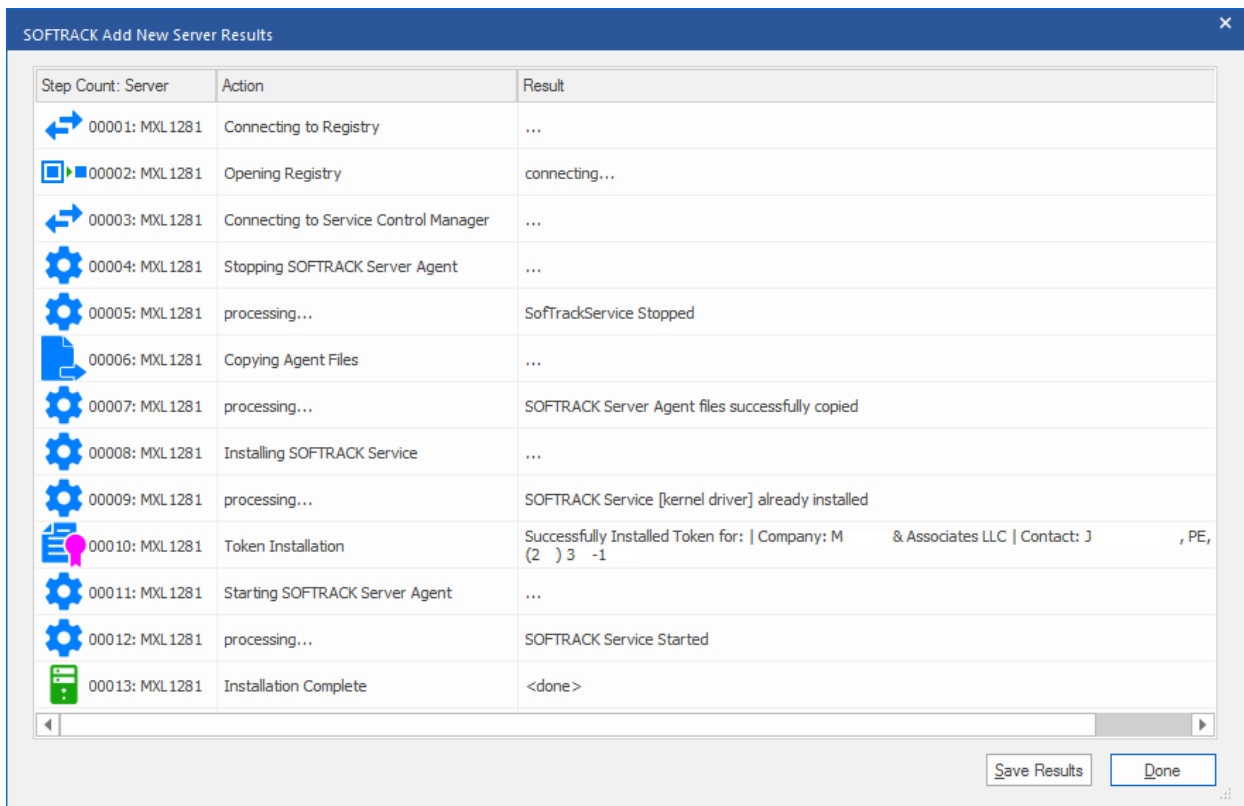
SOFTRACK Add New Server Results

| Step Count: Server | Action | Result |
|---|---|---|
| 00001: MXL1281 | Connecting to Registry | ... |
| 00002: MXL1281 | Opening Registry | connecting... |
| 00003: MXL1281 | Connecting to Service Control Manager | ... |
| 00004: MXL1281 | Stopping SOFTRACK Server Agent | ... |
| 00005: MXL1281 | processing... | SofTrackService Stopped |
| 00006: MXL1281 | Copying Agent Files | ... |
| 00007: MXL1281 | processing... | SOFTRACK Server Agent files successfully copied |
| 00008: MXL1281 | Installing SOFTRACK Service | ... |
| 00009: MXL1281 | processing... | SOFTRACK Service [kernel driver] already installed |
| 00010: MXL1281 | Token Installation | Successfully Installed Token for: \| Company: M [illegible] & Associates LLC \| Contact: J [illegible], PE, (2 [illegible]) 3 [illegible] -1 |
| 00011: MXL1281 | Starting SOFTRACK Server Agent | ... |
| 00012: MXL1281 | processing... | SOFTRACK Service Started |
| 00013: MXL1281 | Installation Complete | <done> |

Save Results
Done